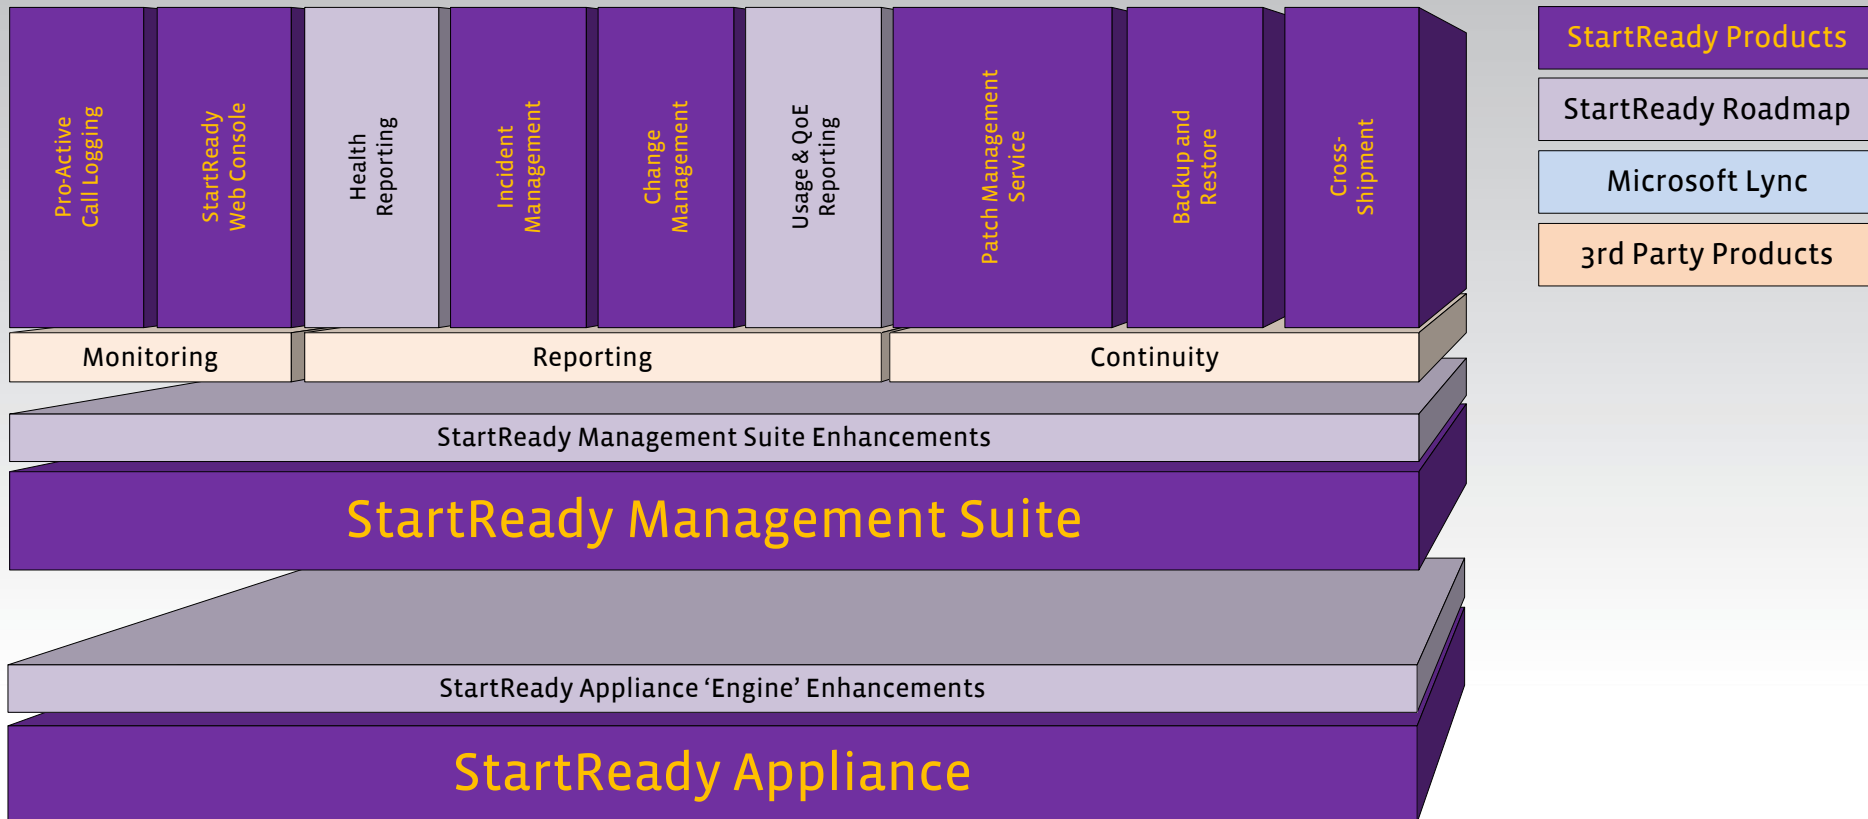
Pro-Active Call Logging

StartReady Web Console

Health Reporting

Incident Management

Change Management

Usage & QoE Reporting

Patch Management Service

Backup and Restore

Cross-Shipment

StartReady Products

StartReady Roadmap

Microsoft Lync

3rd Party Products

Monitoring

Reporting

Continuity

StartReady Management Suite Enhancements

StartReady Management Suite

StartReady Appliance ‘Engine’ Enhancements

StartReady Appliance